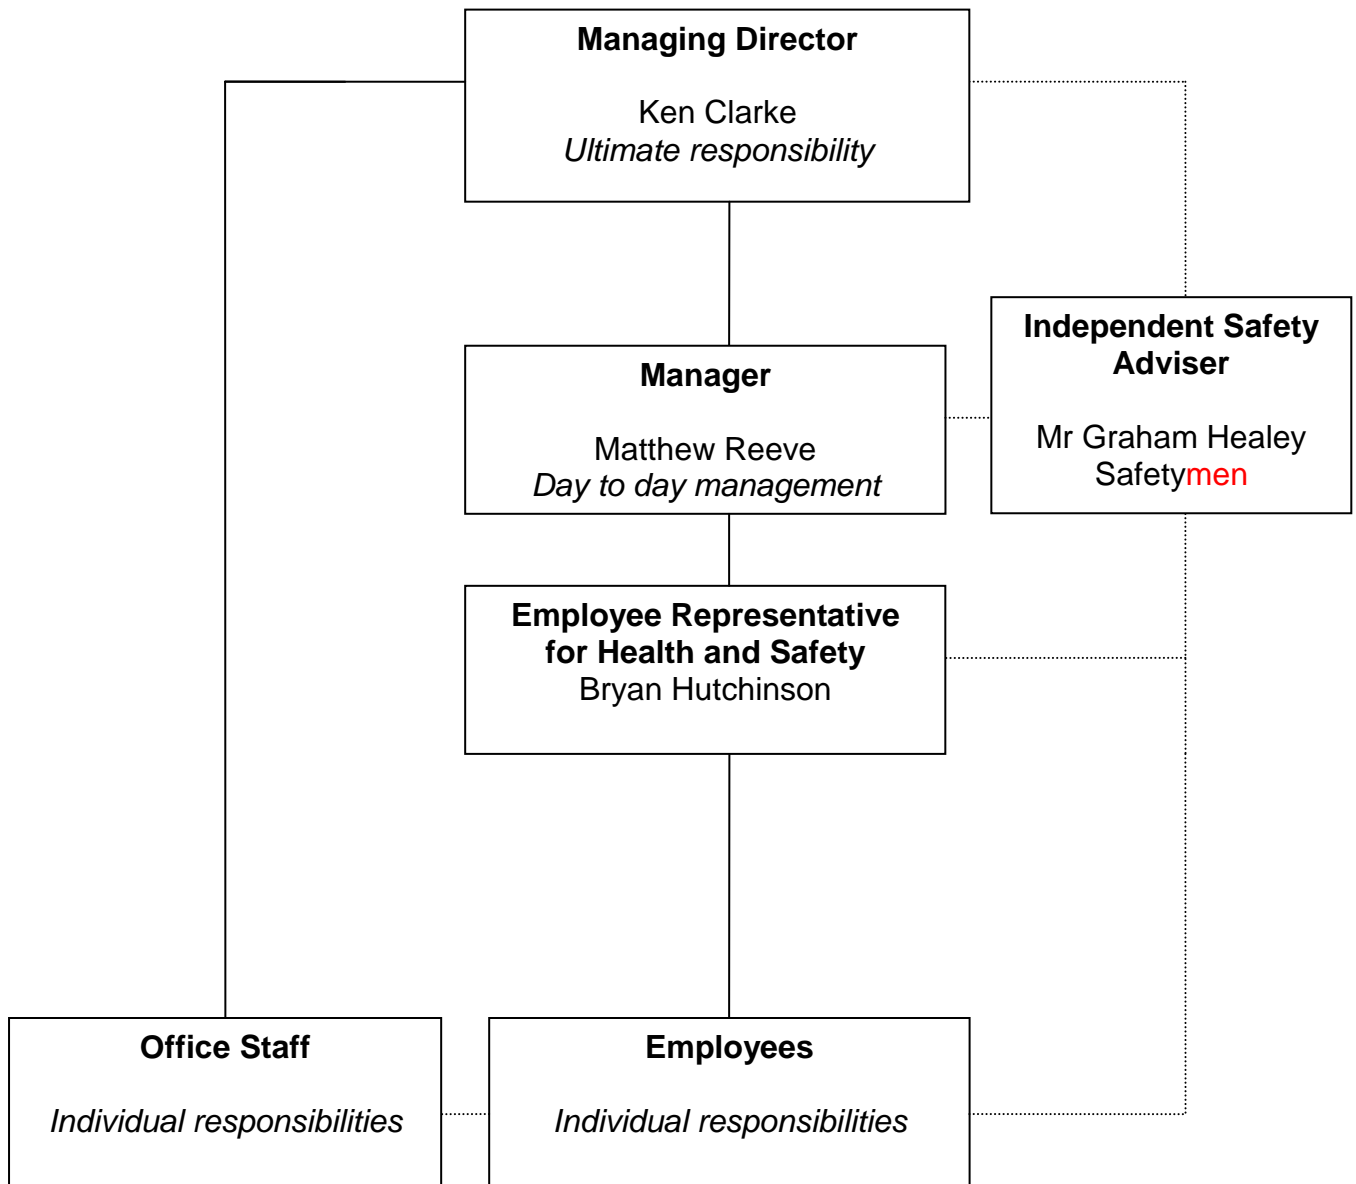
**Managing Director**

Ken Clarke
*Ultimate responsibility*

**Manager**

Matthew Reeve
*Day to day management*

**Independent Safety Adviser**

Mr Graham Healey
Safetymen

**Employee Representative for Health and Safety**
Bryan Hutchinson

**Office Staff**

*Individual responsibilities*

**Employees**

*Individual responsibilities*